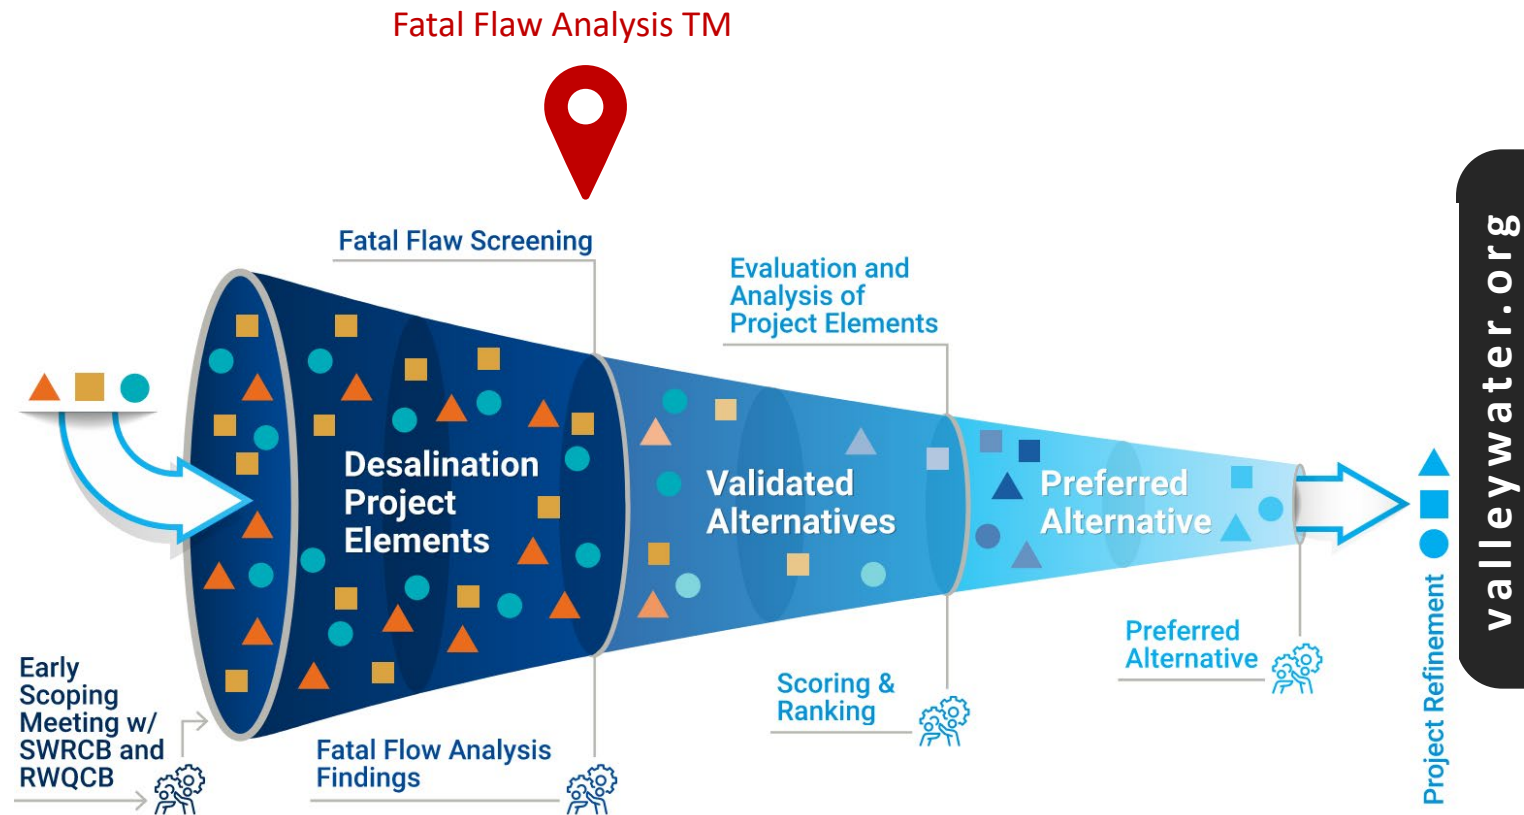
Fatal Flaw Analysis TM

Fatal Flaw Screening

Evaluation and Analysis of Project Elements

Desalination Project Elements

Validated Alternatives

Preferred Alternative

valleywater.org

Early Scoping Meeting w/ SWRCB and RWQCB

Fatal Flow Analysis Findings

Scoring & Ranking

Preferred Alternative

Project Refinement